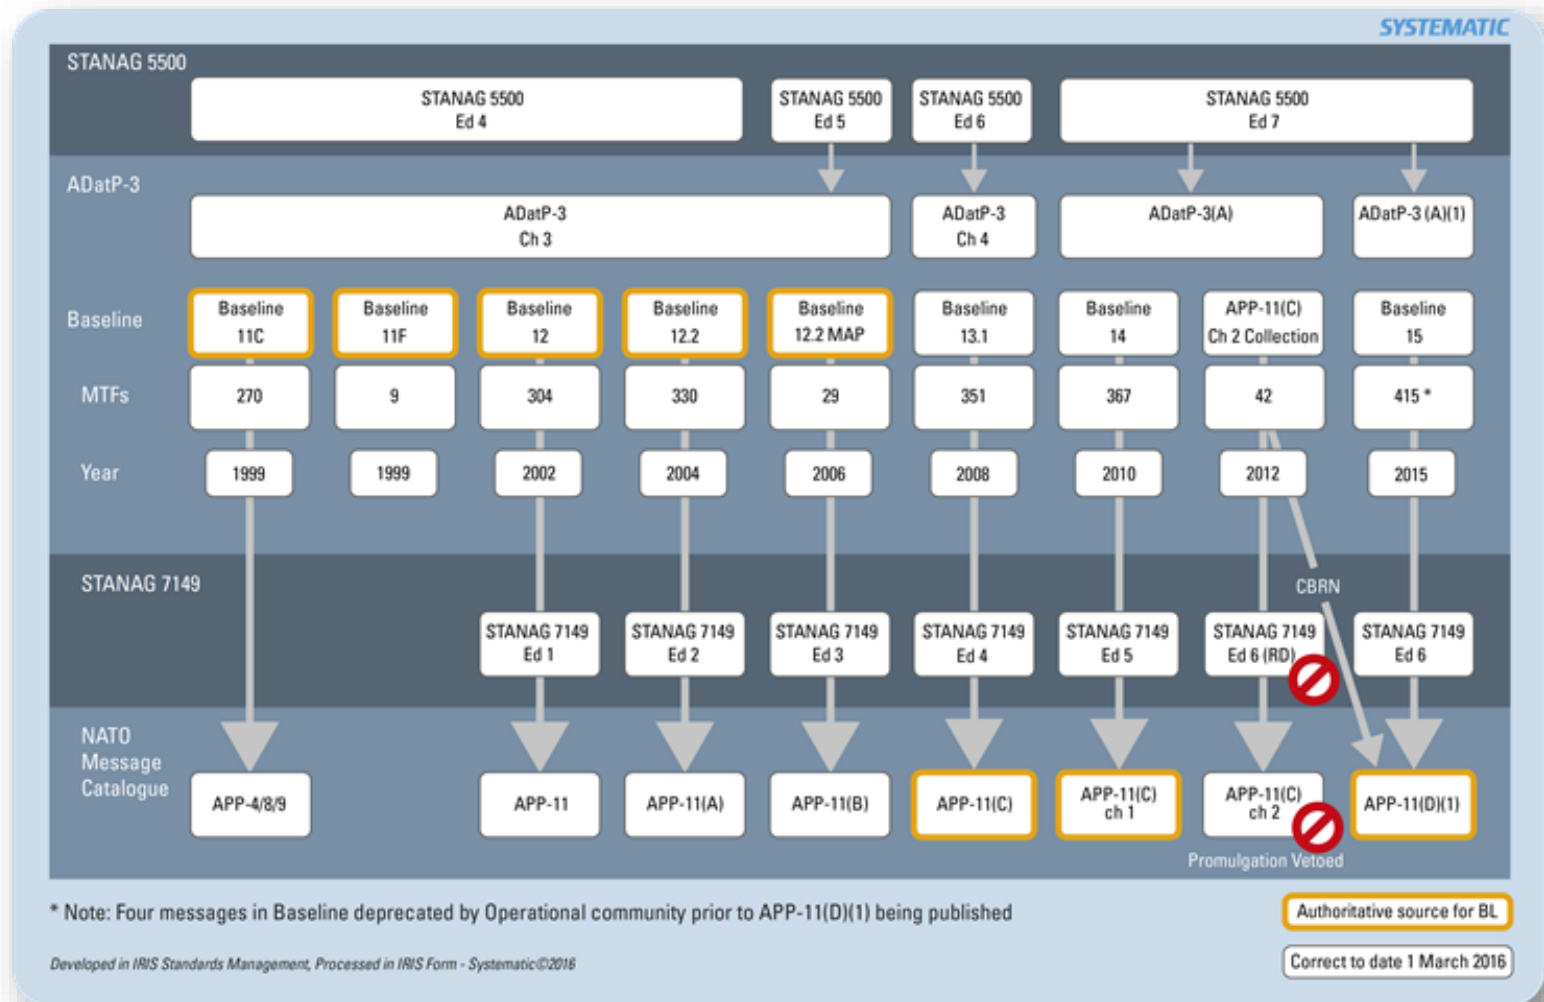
SYSTEMATIC

STANAG 5500

STANAG 5500 Ed 4

STANAG 5500 Ed 5

STANAG 5500 Ed 6

STANAG 5500 Ed 7

ADatP-3

ADatP-3 Ch 3

ADatP-3 Ch 4

ADatP-3(A)

ADatP-3 (A)(1)

| | | | | | | | | | |
|---|---|---|---|---|---|---|---|---|---|
| Baseline | Baseline 11C | Baseline 11F | Baseline 12 | Baseline 12.2 | Baseline 12.2 MAP | Baseline 13.1 | Baseline 14 | APP-11(C) Ch 2 Collection | Baseline 15 |
| MTFs | 270 | 9 | 304 | 330 | 29 | 351 | 367 | 42 | 415 * |
| Year | 1999 | 1999 | 2002 | 2004 | 2006 | 2008 | 2010 | 2012 | 2015 |

STANAG 7149

CBRN

STANAG 7149 Ed 1

STANAG 7149 Ed 2

STANAG 7149 Ed 3

STANAG 7149 Ed 4

STANAG 7149 Ed 5

STANAG 7149 Ed 6 (RD)

STANAG 7149 Ed 6

NATO Message Catalogue

APP-4/8/9

APP-11

APP-11(A)

APP-11(B)

APP-11(C)

APP-11(C) ch 1

APP-11(C) ch 2

APP-11(D)(1)

Promulgation Vetoed

* Note: Four messages in Baseline deprecated by Operational community prior to APP-11(D)(1) being published

Authoritative source for BL

Developed in IRIS Standards Management, Processed in IRIS Form - Systematic©2016

Correct to date 1 March 2016